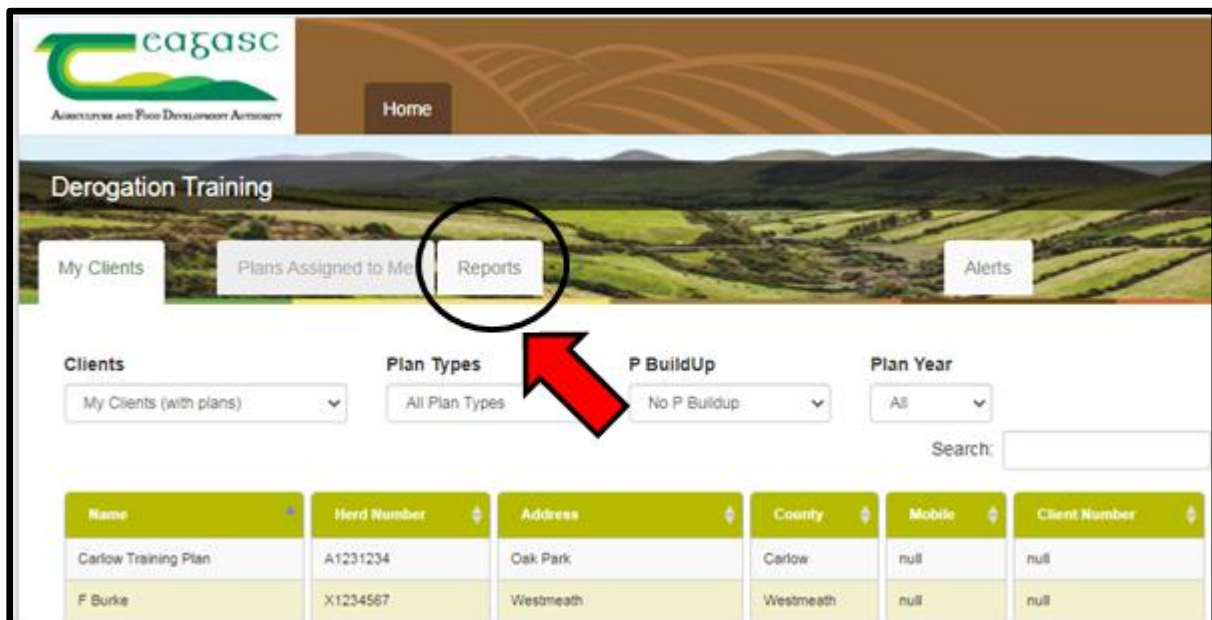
teagasc
Agriculture and Food Development Authority

Home

Derogation Training

My Clients | Plans Assigned to Me | Reports | Alerts

Clients
My Clients (with plans)

Plan Types
All Plan Types

P BuildUp
No P Buildup

Plan Year
All

Search:

| Name | Herd Number | Address | County | Mobile | Client Number |
|---|---|---|---|---|---|
| Carlow Training Plan | A1231234 | Oak Park | Carlow | null | null |
| F Burke | X1234567 | Westmeath | Westmeath | null | null |